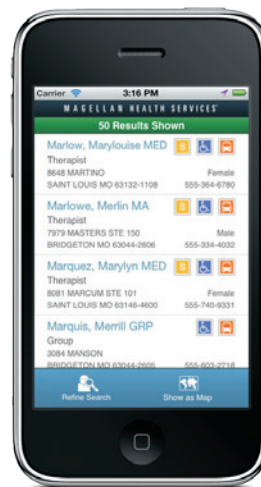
Carrier
3:16 PM
MAGELLAN HEALTH SERVICES

50 Results Shown

Marlow, Marylouise MED
Therapist
8648 MARTINO
SAINT LOUIS MO 63132-1108
Female
555-364-6780

Marlowe, Merlin MA
Therapist
7979 MASTERS STE 150
BRIDGETON MO 63044-2606
Male
555-334-4032

Marquez, Marylyn MED
Therapist
8081 MARCUM STE 121
SAINT LOUIS MO 63146-4600
Female
555-740-9331

Marquis, Merrill GRP
Group
3084 MANSON
BRIDGETON MO 63044-2606
555-603-2718

Refine Search
Show as Map